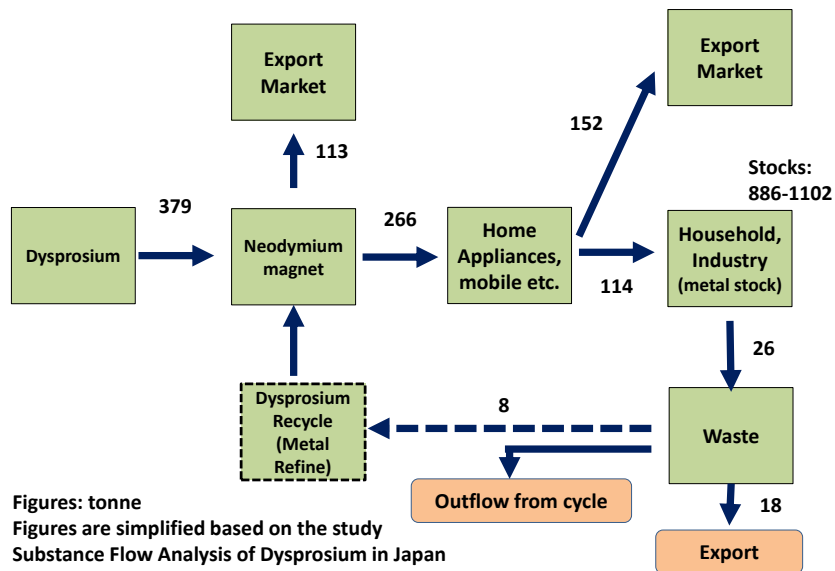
Export Market

113

379

Dysprosium

Neodymium magnet

266

Home Appliances, mobile etc.

152

Export Market

Stocks: 886-1102

Household, Industry (metal stock)

114

26

Dysprosium Recycle (Metal Refine)

8

Waste

Outflow from cycle

18

Export

Figures: tonne
Figures are simplified based on the study
Substance Flow Analysis of Dysprosium in Japan